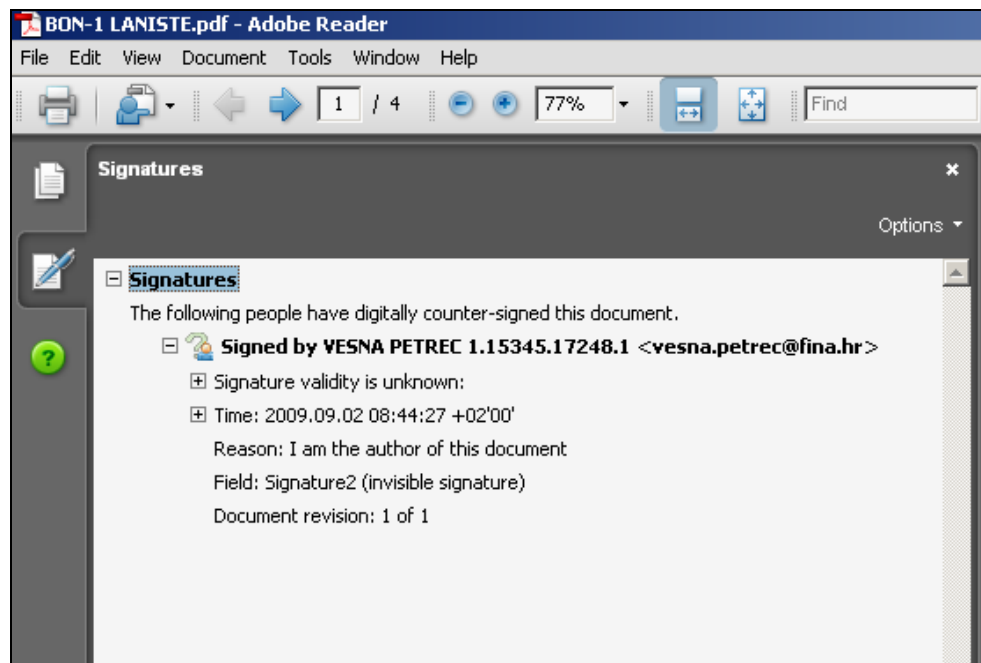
BON-1 LANISTE.pdf - Adobe Reader

File Edit View Document Tools Window Help

1 / 4 77% Find

Signatures ×

Options

Signatures

The following people have digitally counter-signed this document.

Signed by VESNA PETREC 1.15345.17248.1 <vesna.petrec@fina.hr>

Signature validity is unknown:

Time: 2009.09.02 08:44:27 +02'00'

Reason: I am the author of this document

Field: Signature2 (invisible signature)

Document revision: 1 of 1